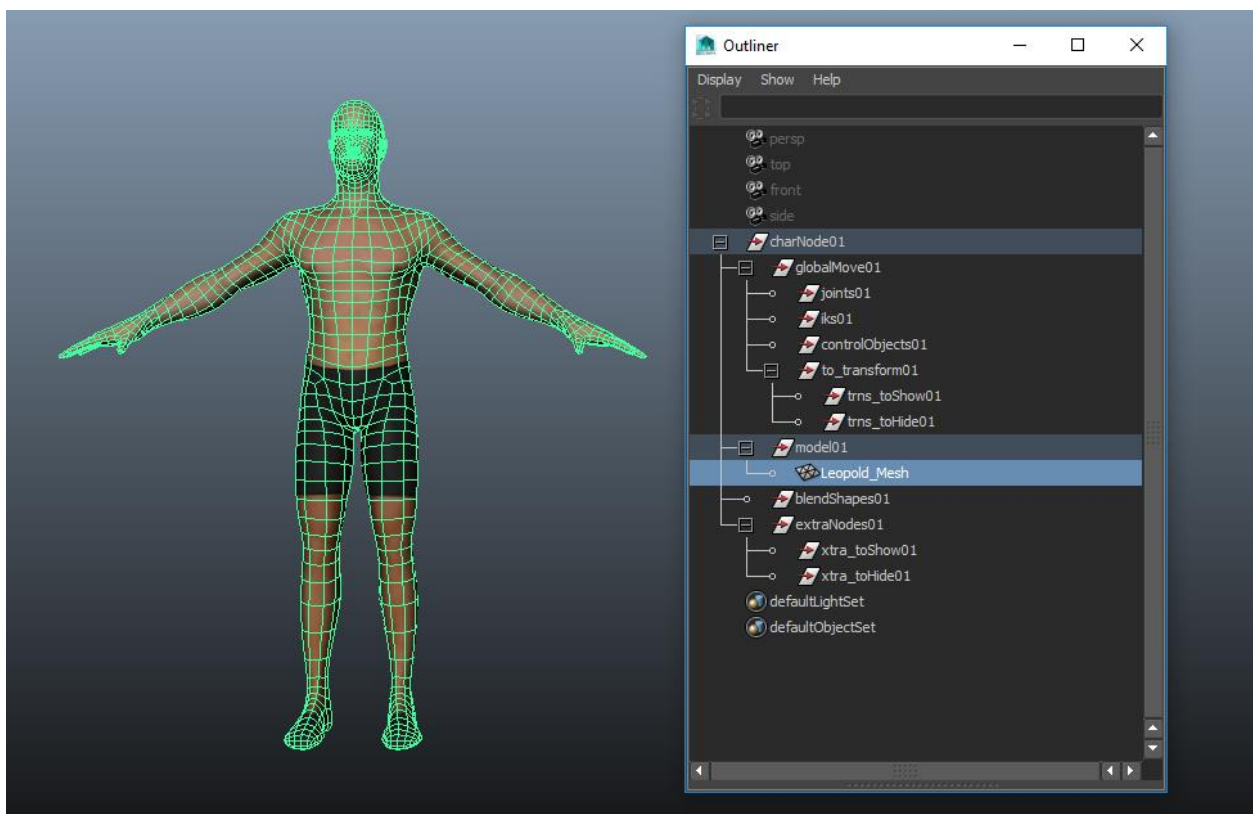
Outliner

Display Show Help

persp
top
front
side
charNode01
globalMove01
joints01
iks01
controlObjects01
to_transform01
trns_toShow01
trns_toHide01
model01
Leopold_Mesh
blendShapes01
extraNodes01
xtra_toShow01
xtra_toHide01
defaultLightSet
defaultObjectSet